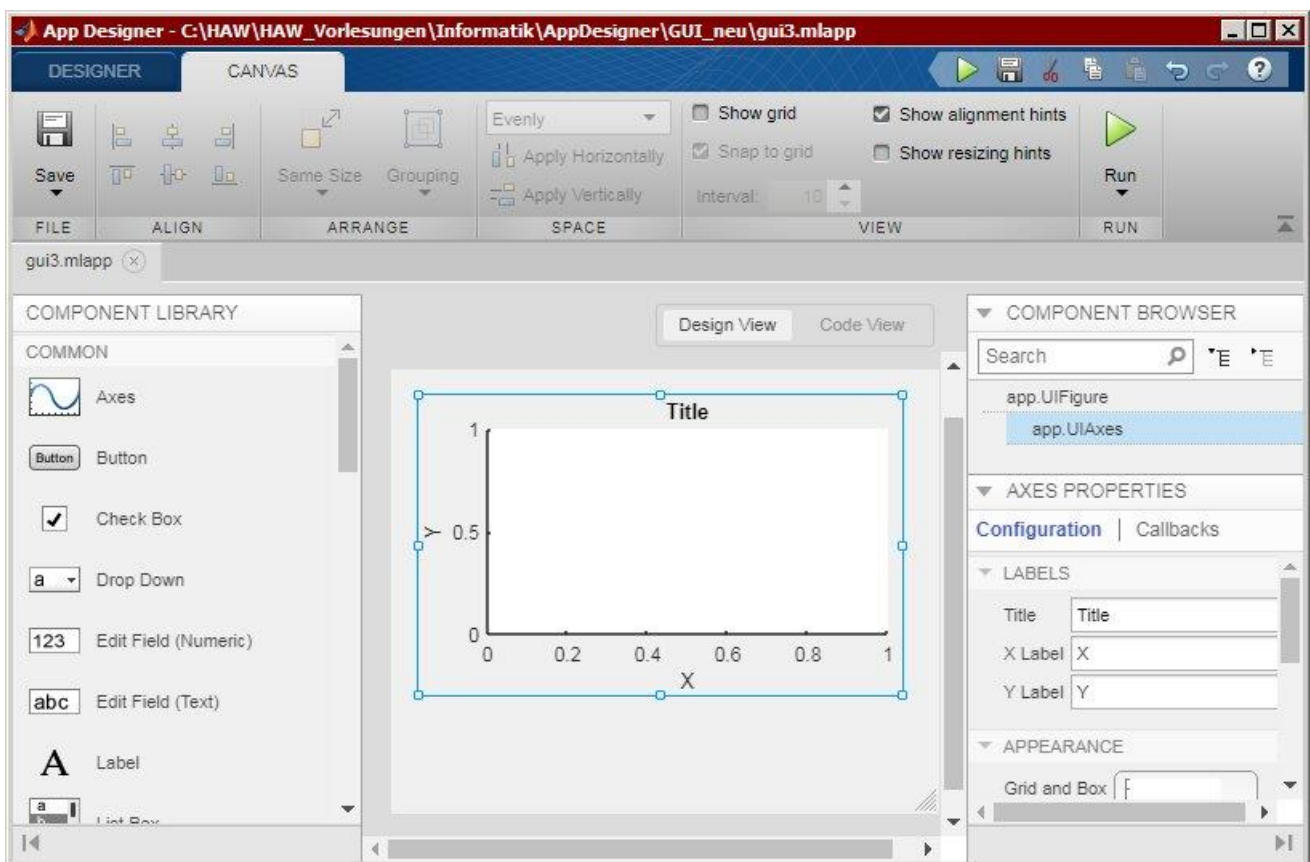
App Designer - C:\HAW\HAW_Vorlesungen\Informatik\AppDesigner\GUI_neu\gui3.mlapp

DESIGNER CANVAS

Save
FILE
ALIGN
Same Size Grouping
ARRANGE
Evenly
Apply Horizontally
Apply Vertically
SPACE
Show grid
Snap to grid
Interval: 10
Show alignment hints
Show resizing hints
VIEW
Run
RUN

gui3.mlapp

COMPONENT LIBRARY
COMMON
Axes
Button Button
Check Box
a Drop Down
123 Edit Field (Numeric)
abc Edit Field (Text)
A Label
List Box

Design View Code View

Title
1
Y 0.5
0
0 0.2 0.4 0.6 0.8 1
X

COMPONENT BROWSER
Search
app.UIFigure
app.UIAxes

AXES PROPERTIES
Configuration | Callbacks
LABELS
Title Title
X Label X
Y Label Y
APPEARANCE
Grid and Box